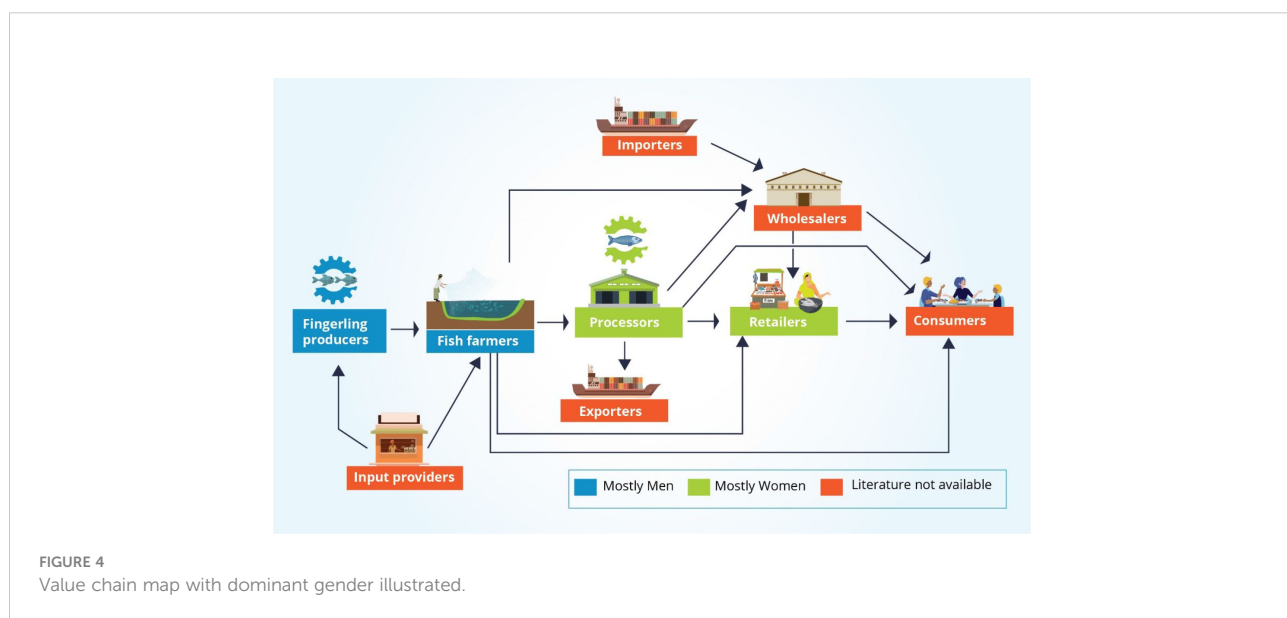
Importers

Wholesalers

Fingerling producers

Fish farmers

Processors

Retailers

Consumers

Exporters

Input providers

Mostly Men
Mostly Women
Literature not available

FIGURE 4
Value chain map with dominant gender illustrated.